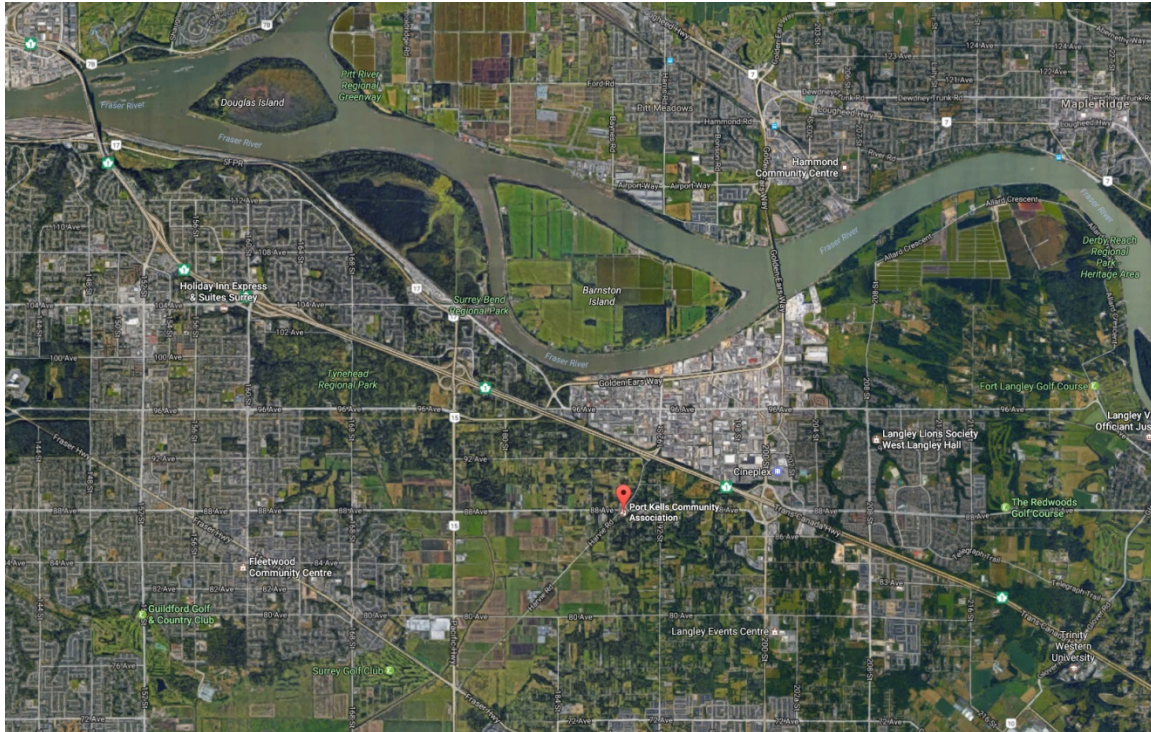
Douglas Island
Fraser River
Fraser River
Pitt River Regional Greenway
Ford Rd
Pitt Meadows
Hammond Rd
Airport Way
Hammond Community Centre
Dewdney Trunk Rd
Lougheed Hwy
Maple Ridge
124 Ave
River Rd
Fraser River
Fraser River
Allard Crescent
Derby Reach Regional Park Heritage Area
Golden Ears Way
Barnston Island
Fraser River
Holiday Inn Express & Suites Surrey
112 Ave
110 Ave
108 Ave
104 Ave
104 Ave
102 Ave
100 Ave
Surrey Bend Regional Park
Tynehead Regional Park
Golden Ears Way
96 Ave
96 Ave
96 Ave
96 Ave
96 Ave
96 Ave
Fort Langley Golf Course
Langley Lions Society West Langley Hall
Langley V Officiant Jus
Fraser Hwy
92 Ave
Cineplex
Port Kells Community Association
88 Ave
88 Ave
88 Ave
88 Ave
The Redwoods Golf Course
Fraser Hwy
Fleetwood Community Centre
84 Ave
84 Ave
82 Ave
80 Ave
80 Ave
80 Ave
Guildford Golf & Country Club
Langley Events Centre
Trans-Canada Hwy
Telegraph Trail
Trinity Western University
Surrey Golf Club
76 Ave
72 Ave
72 Ave
Fraser Hwy
Harvie Rd